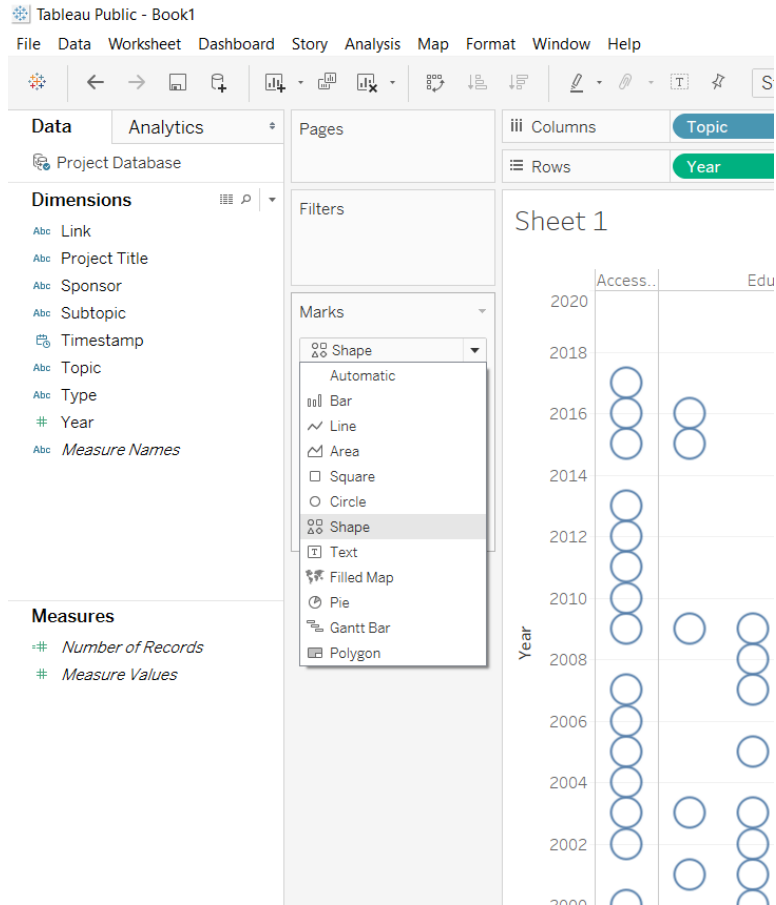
Tableau Public - Book1

File Data Worksheet Dashboard Story Analysis Map Format Window Help

Data Analytics

Project Database

Dimensions

Abc Link
Abc Project Title
Abc Sponsor
Abc Subtopic
Timestamp
Abc Topic
Abc Type
# Year
Abc Measure Names

Measures

Number of Records
Measure Values

Pages

Filters

Marks

Shape

Automatic
Bar
Line
Area
Square
Circle
Shape
Text
Filled Map
Pie
Gantt Bar
Polygon

Columns Topic

Rows Year

Sheet 1

Access..
Edu

Year

2020
2018
2016
2014
2012
2010
2008
2006
2004
2002
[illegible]